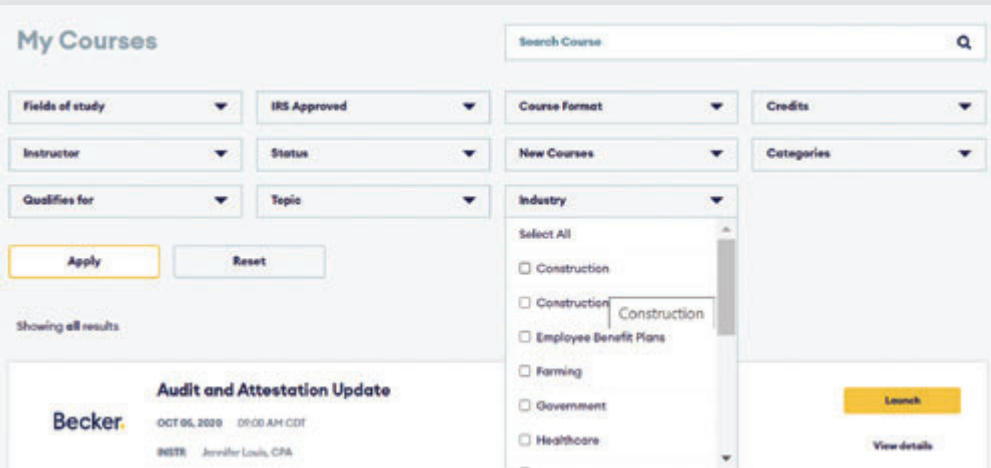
My Courses

Search Course

Fields of study

IRS Approved

Course Format

Credits

Instructor

Status

New Courses

Categories

Qualifies for

Topic

Industry

Select All

Construction

Construction

Construction

Employee Benefit Plans

Farming

Government

Healthcare

Apply

Reset

Showing all results

Becker.

Audit and Attestation Update

OCT 06, 2020 09:00 AM CDT

INSTR Jennifer Louis, CPA

Launch

View details